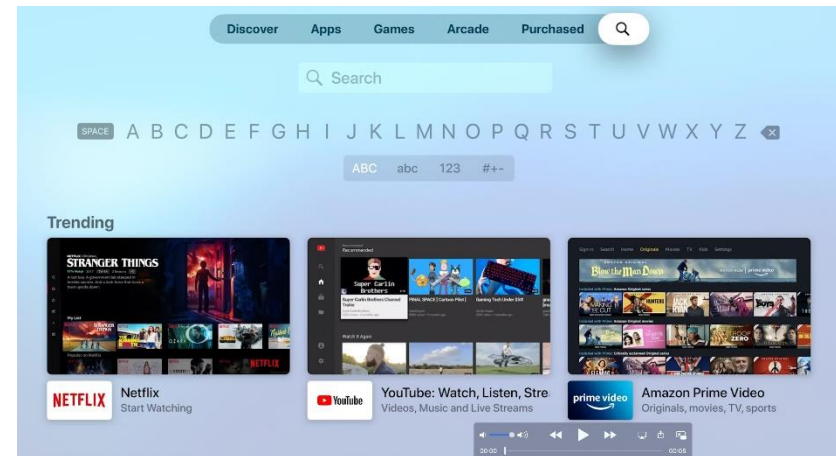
Discover Apps Games Arcade Purchased

Search

SPACE A B C D E F G H I J K L M N O P Q R S T U V W X Y Z

ABC abc 123 #+-

Trending

STRANGER THINGS

NETFLIX

Recommended

Super Carlin Brothers

Watch It Again

Originals

Blow the Man Down

prime video

NETFLIX Netflix
Start Watching

YouTube YouTube: Watch, Listen, Stre
Videos, Music and Live Streams

prime video Amazon Prime Video
Originals, movies, TV, sports

00:00

02:05